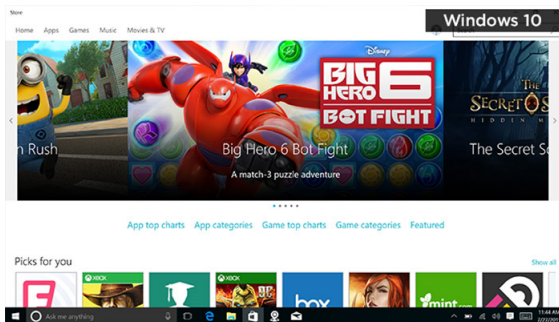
Store

Windows 10

Home Apps Games Music Movies & TV

DISNEY

BIG HERO 6 BOT FIGHT

n Rush

Big Hero 6 Bot Fight

A match-3 puzzle adventure

THE SECRET OF

HIDDEN M

The Secret So

App top charts App categories Game top charts Game categories Featured

Picks for you

Show all

XBOX

XBOX

box

mint

Ask me anything

11:48 AM